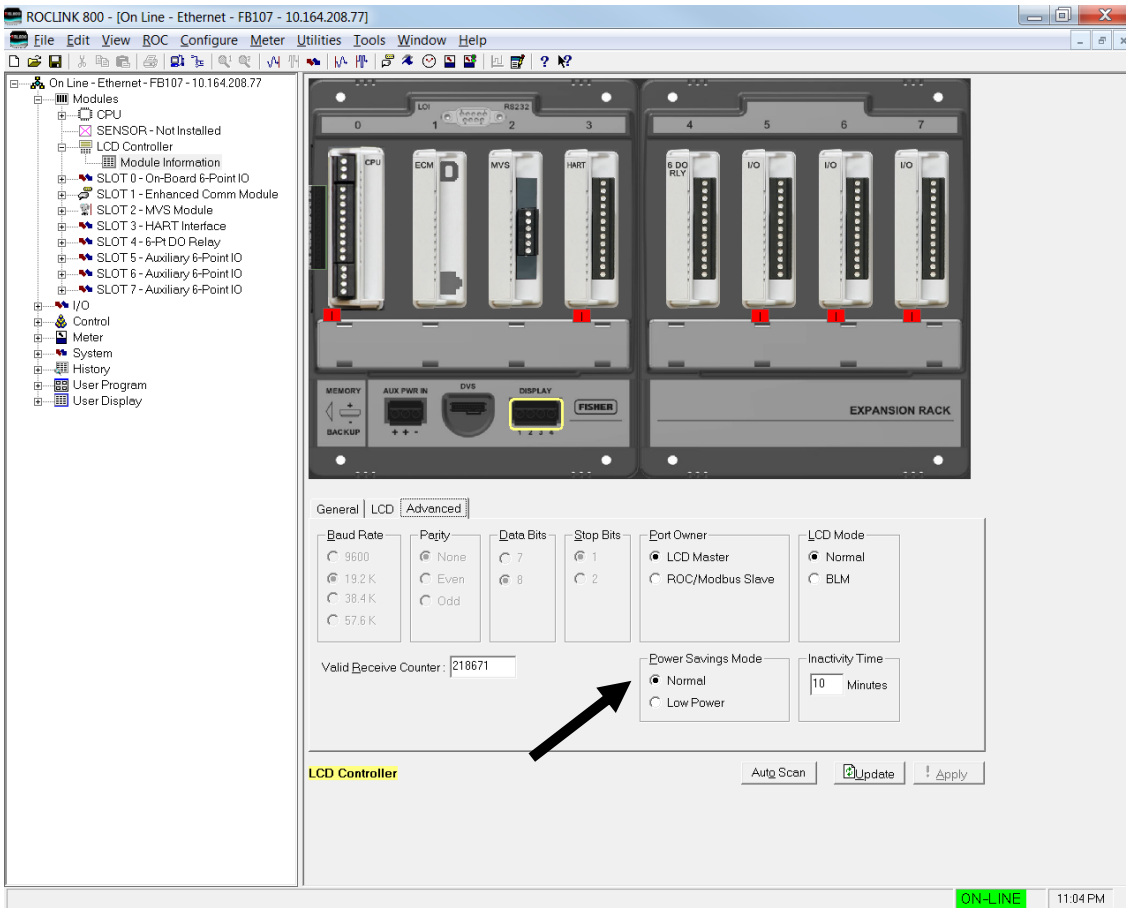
ROCLINK 800 - [On Line - Ethernet - FB107 - 10.164.208.77]

File Edit View ROC Configure Meter Utilities Tools Window Help

On Line - Ethernet - FB107 - 10.164.208.77
Modules
CPU
SENSOR - Not Installed
LCD Controller
Module Information
SLOT 0 - On-Board 6-Point IO
SLOT 1 - Enhanced Comm Module
SLOT 2 - MVS Module
SLOT 3 - HART Interface
SLOT 4 - 6-Pt DO Relay
SLOT 5 - Auxiliary 6-Point IO
SLOT 6 - Auxiliary 6-Point IO
SLOT 7 - Auxiliary 6-Point IO
I/O
Control
Meter
System
History
User Program
User Display

LOI RS232
0 1 2 3 4 5 6 7
CPU ECM MVS HART 6 DO RLY I/O I/O I/O
MEMORY BACKUP
AUX PWR IN
+ + -
DVS
DISPLAY
1 2 3 4
FISHER
EXPANSION RACK

General LCD Advanced

Baud Rate
9600
19.2 K
38.4 K
57.6 K

Parity
None
Even
Odd

Data Bits
7
8

Stop Bits
1
2

Port Owner
LCD Master
ROC/Modbus Slave

LCD Mode
Normal
BLM

Valid Receive Counter : 218671

Power Savings Mode
Normal
Low Power

Inactivity Time
10 Minutes

LCD Controller

Auto Scan
Update
Apply

ON-LINE
11:04 PM